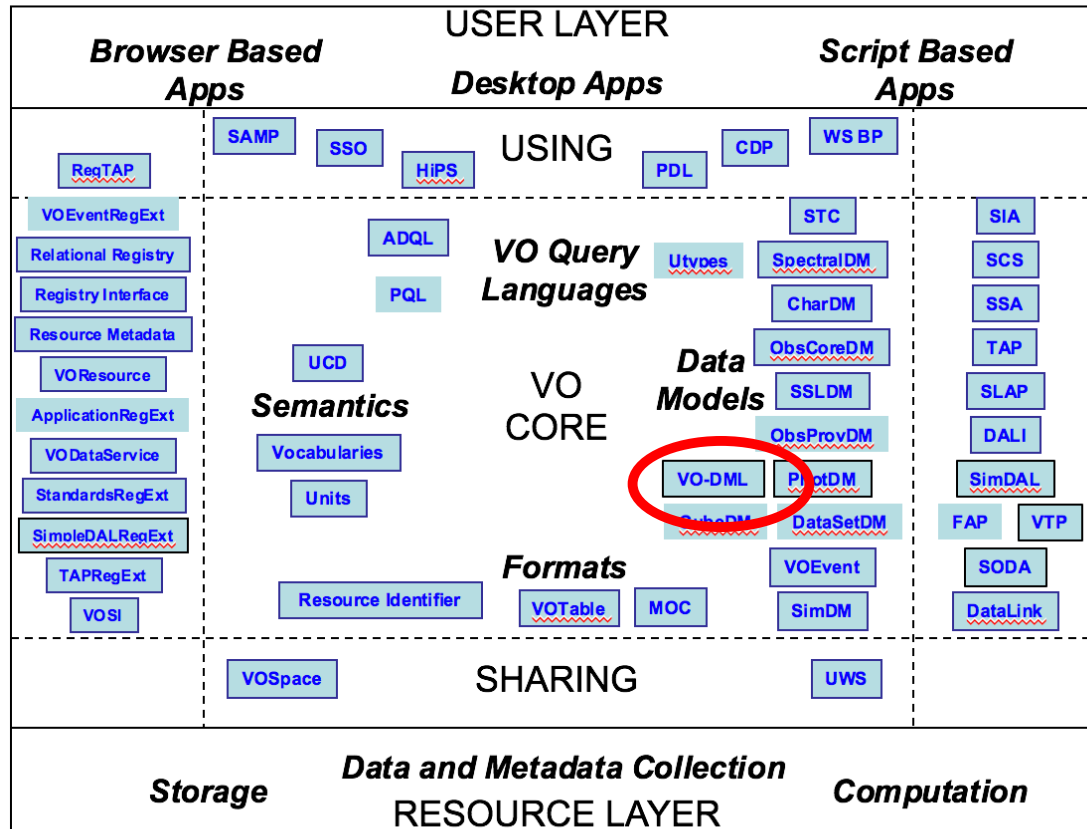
USER LAYER

Browser Based Apps

Desktop Apps

Script Based Apps

SAMP

SSO

HiPS

USING

PDL

CDP

WS BP

RegTAP

VOEventRegExt

Relational Registry

Registry Interface

Resource Metadata

VOResource

ApplicationRegExt

VODataService

StandardsRegExt

SimpleDALRegExt

TAPRegExt

VOSI

ADQL

PQL

VO Query Languages

Utypes

STC

SpectralDM

CharDM

ObsCoreDM

SSLDM

ObsProvDM

PhotDM

VO-DML

CubeDM

DataSetDM

VOEvent

SimDM

UCD

Semantics

Vocabularies

Units

VO CORE

Data Models

Formats

Resource Identifier

VOTable

MOC

SIA

SCS

SSA

TAP

SLAP

DALI

SimDAL

FAP

VTP

SODA

DataLink

VOSpace

SHARING

UWS

Storage

Data and Metadata Collection

Computation

RESOURCE LAYER